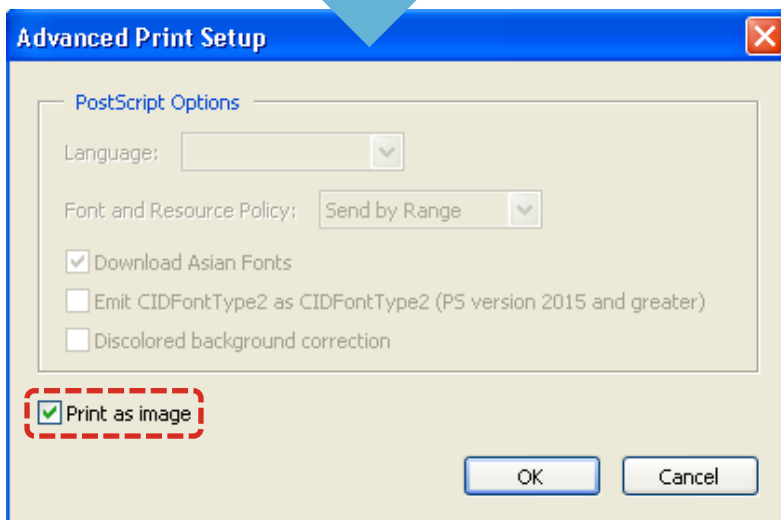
Advanced Print Setup

PostScript Options

Language:

Font and Resource Policy: Send by Range

Download Asian Fonts

Emit CIDFontType2 as CIDFontType2 (PS version 2015 and greater)

Discolored background correction

Print as image

OK

Cancel